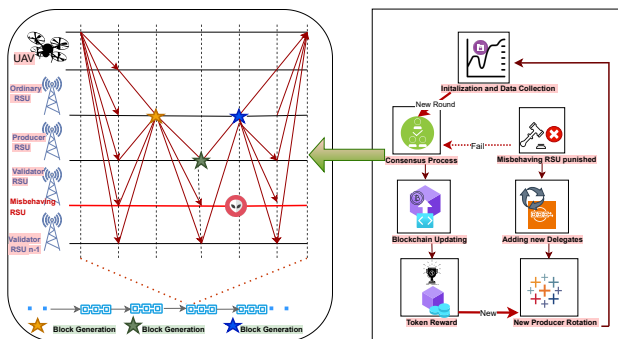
UAV

Ordinary RSU

Producer RSU

Validator RSU

Misbehaving RSU

Validator RSU n-1

Block Generation

Block Generation

Block Generation

Initalization and Data Collection

New Round

Consensus Process

Fail

Misbehaving RSU punished

Blockchain Updating

Adding new Delegates

Token Reward

New

New Producer Rotation